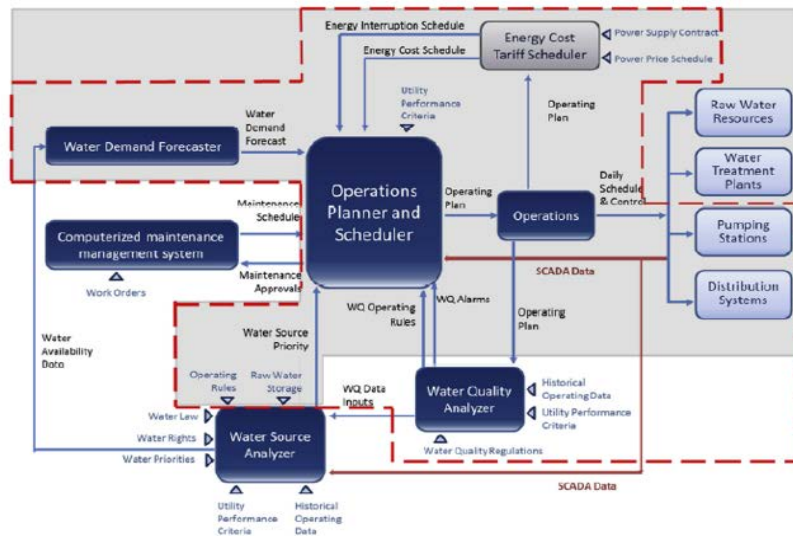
Energy Interruption Schedule

Energy Cost Schedule

Energy Cost Tariff Scheduler

Power Supply Contract

Power Price Schedule

Utility Performance Criteria

Operating Plan

Raw Water Resources

Water Demand Forecaster

Water Demand Forecast

Water Treatment Plants

Operations Planner and Scheduler

Operating Plan

Operations

Daily Schedule & Control

Maintenance Schedule

Pumping Stations

Computerized maintenance management system

Maintenance Approvals

SCADA Data

Distribution Systems

Work Orders

WQ Operating Rules

WQ Alarms

Operating Plan

Water Availability Data

Water Source Priority

Operating Rules

Raw Water Storage

WQ Data Inputs

Water Quality Analyzer

Historical Operating Data

Utility Performance Criteria

Water Law

Water Rights

Water Priorities

Water Source Analyzer

Water Quality Regulations

SCADA Data

Utility Performance Criteria

Historical Operating Data